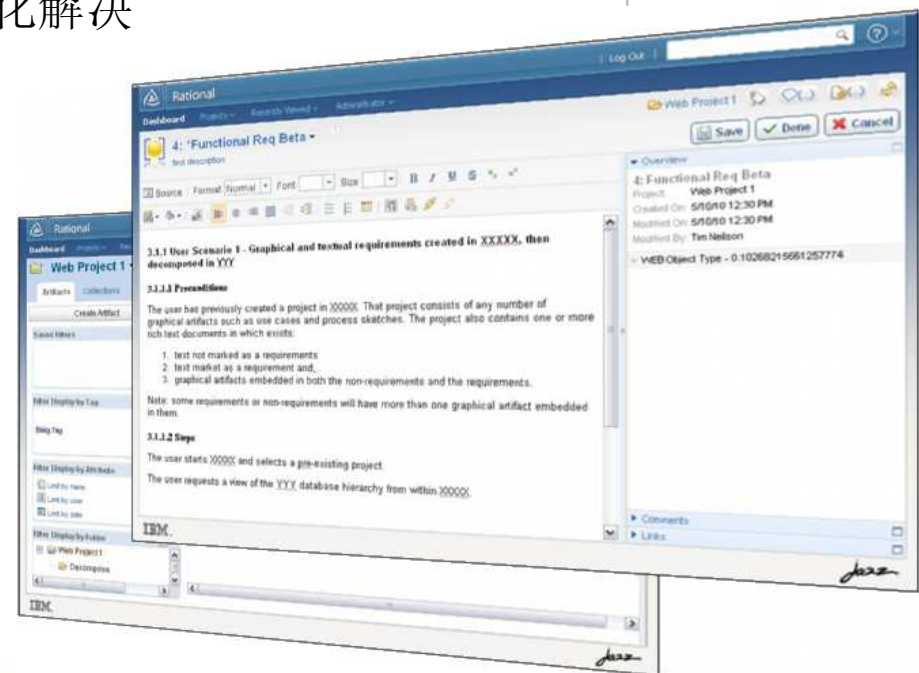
化解决

Log Out

Rational

Dashboard Projects Recently Viewed Administration

Web Project 1

Save Done Cancel

4: *Functional Req Beta

text description

Source Format Normal Font Size B I U S

3.1.1 User Scenario 1 - Graphical and textual requirements created in XXXXX, then decomposed in YYY

3.1.1.1 Preconditions

The user has previously created a project in XXXXX. That project consists of any number of graphical artifacts such as use cases and process sketches. The project also contains one or more rich text documents in which exists:

1. text not marked as a requirements
2. text market as a requirement and,
3. graphical artifacts embedded in both the non-requirements and the requirements.

Note: some requirements or non-requirements will have more than one graphical artifact embedded in them.

3.1.1.2 Steps

The user starts XXXXX and selects a pre-existing project.

The user requests a view of the YYY database hierarchy from within XXXXX

Overview

4: Functional Req Beta

Project: Web Project 1
Created On: 5/10/10 12:30 PM
Modified On: 5/10/10 12:30 PM
Modified By: Tim Neilson

WEB Object Type - 0.102682156612577774

Comments

Links

IBM.

Jazz

Rational

Dashboard Projects

Web Project 1

Artifacts Collections

Create Artifact

Saved filters

Filter Display by Tag

Bling Tag

Filter Display by Attribute

Filter Display by Folder

Web Project 1

Decompose

IBM.

Jazz